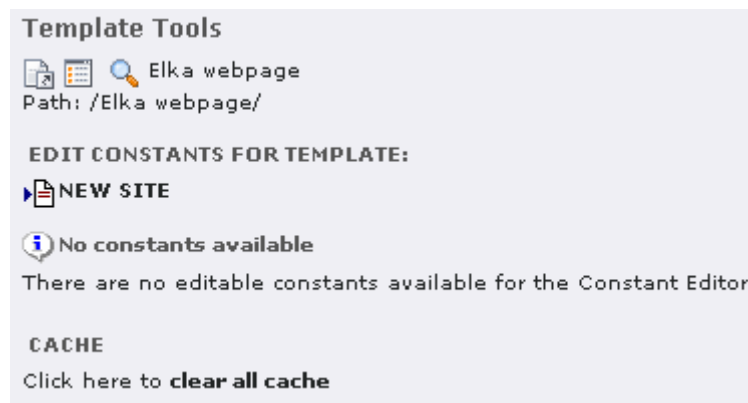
Template Tools

Elka webpage
Path: /Elka webpage/

EDIT CONSTANTS FOR TEMPLATE:

NEW SITE

No constants available

There are no editable constants available for the Constant Editor

CACHE

Click here to clear all cache